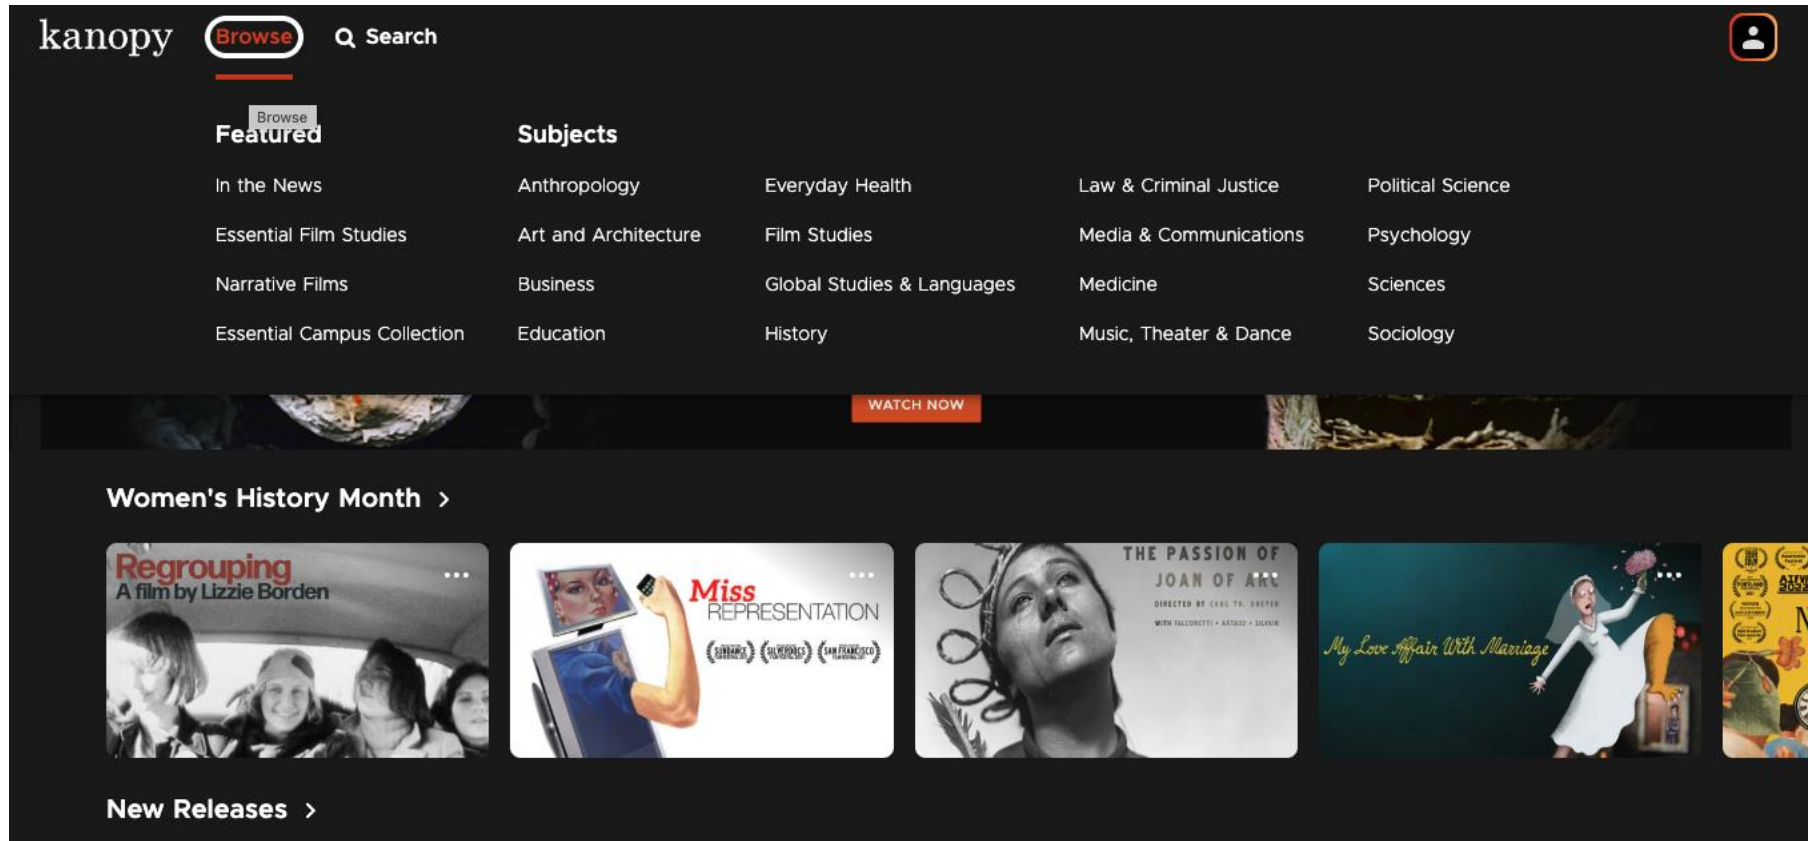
kanopy Browse Search

Browse
Featured

In the News

Essential Film Studies

Narrative Films

Essential Campus Collection

Subjects

Anthropology

Art and Architecture

Business

Education

Everyday Health

Film Studies

Global Studies & Languages

History

Law & Criminal Justice

Media & Communications

Medicine

Music, Theater & Dance

Political Science

Psychology

Sciences

Sociology

WATCH NOW

Women's History Month >

Regrouping
A film by Lizzie Borden

Miss REPRESENTATION

THE PASSION OF JOAN OF ARC

My Love Affair With Marriage

New Releases >